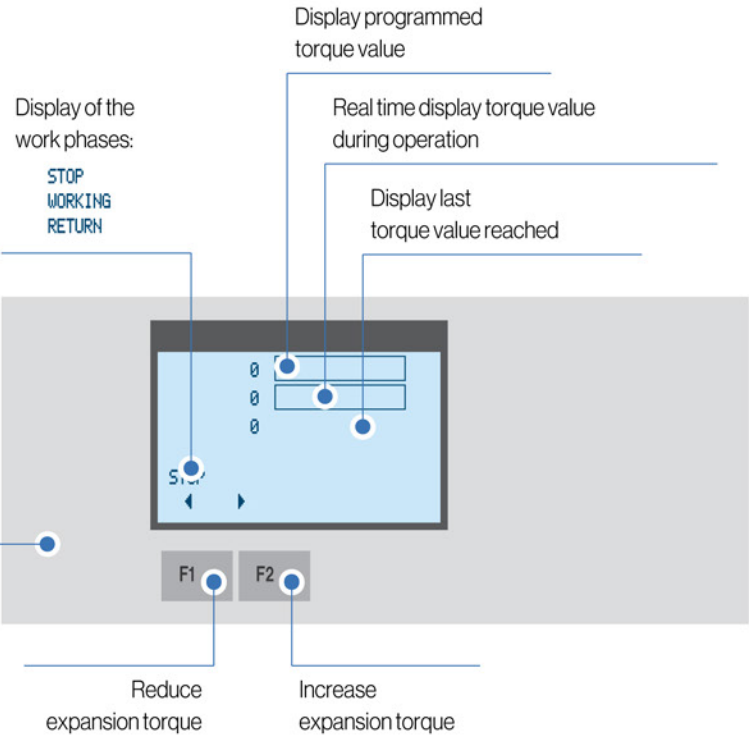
Display programmed torque value

Real time display torque value during operation

Display of the work phases:

STOP
WORKING
RETURN

Display last torque value reached

0
0
0

STOP

F1

F2

Reduce expansion torque

Increase expansion torque